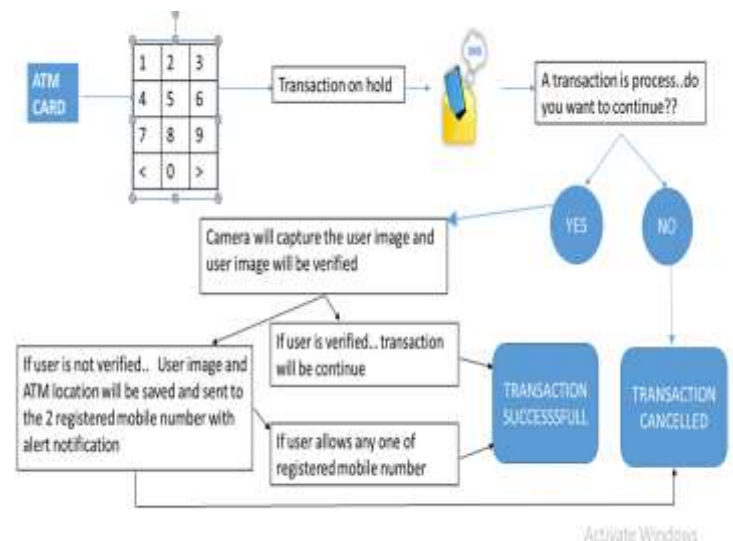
ATM CARD

| 1 | 2 | 3 |
|---|---|---|
| 4 | 5 | 6 |
| 7 | 8 | 9 |
| < | 0 | > |

Transaction on hold

A transaction is process..do you want to continue??

YES

NO

Camera will capture the user image and user image will be verified

If user is verified.. transaction will be continue

If user is not verified.. User image and ATM location will be saved and sent to the 2 registered mobile number with alert notification

If user allows any one of registered mobile number

TRANSACTION SUCCESSSFULL

TRANSACTION CANCELLED

Activate Windows